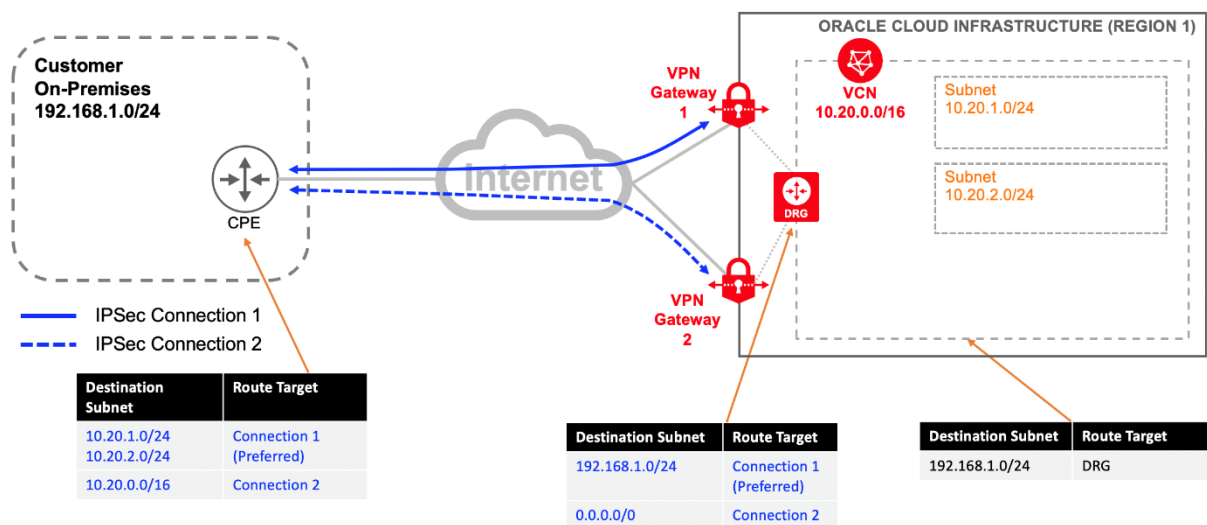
Customer On-Premises 192.168.1.0/24

CPE

Internet

VPN Gateway 1

VPN Gateway 2

DRG

ORACLE CLOUD INFRASTRUCTURE (REGION 1)

VCN 10.20.0.0/16

Subnet 10.20.1.0/24

Subnet 10.20.2.0/24

IPSec Connection 1
IPSec Connection 2

| Destination Subnet | Route Target |
|---|---|
| 10.20.1.0/24 10.20.2.0/24 | Connection 1 (Preferred) |
| 10.20.0.0/16 | Connection 2 |

| Destination Subnet | Route Target |
|---|---|
| 192.168.1.0/24 | Connection 1 (Preferred) |
| 0.0.0.0/0 | Connection 2 |

| Destination Subnet | Route Target |
|---|---|
| 192.168.1.0/24 | DRG |